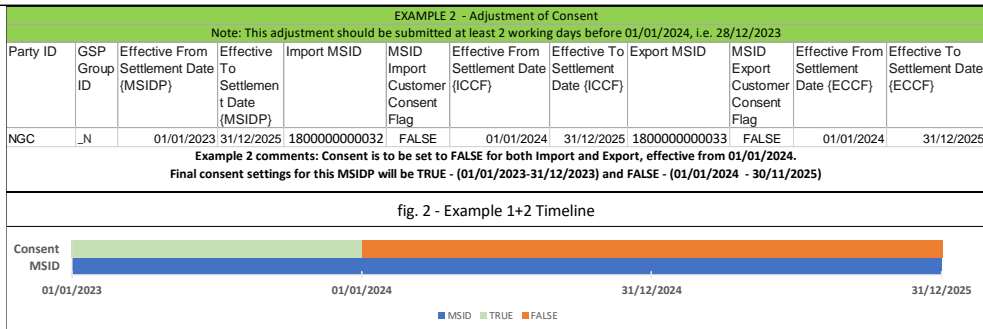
EXAMPLE 2 - Adjustment of Consent

Note: This adjustment should be submitted at least 2 working days before 01/01/2024, i.e. 28/12/2023

| Party ID | GSP Group ID | Effective From Settlement Date {MSIDP} | Effective To Settlement Date {MSIDP} | Import MSID | MSID Import Customer Consent Flag | Effective From Settlement Date {ICCF} | Effective To Settlement Date {ICCF} | Export MSID | MSID Export Customer Consent Flag | Effective From Settlement Date {ECCF} | Effective To Settlement Date {ECCF} |
|---|---|---|---|---|---|---|---|---|---|---|---|
| NGC | _N | 01/01/2023 | 31/12/2025 | 1800000000032 | FALSE | 01/01/2024 | 31/12/2025 | 1800000000033 | FALSE | 01/01/2024 | 31/12/2025 |

Example 2 comments: Consent is to be set to FALSE for both Import and Export, effective from 01/01/2024.
Final consent settings for this MSIDP will be TRUE - (01/01/2023-31/12/2023) and FALSE - (01/01/2024 - 30/11/2025)

fig. 2 - Example 1+2 Timeline

Consent
MSID

01/01/2023 01/01/2024 31/12/2024 31/12/2025

MSID TRUE FALSE